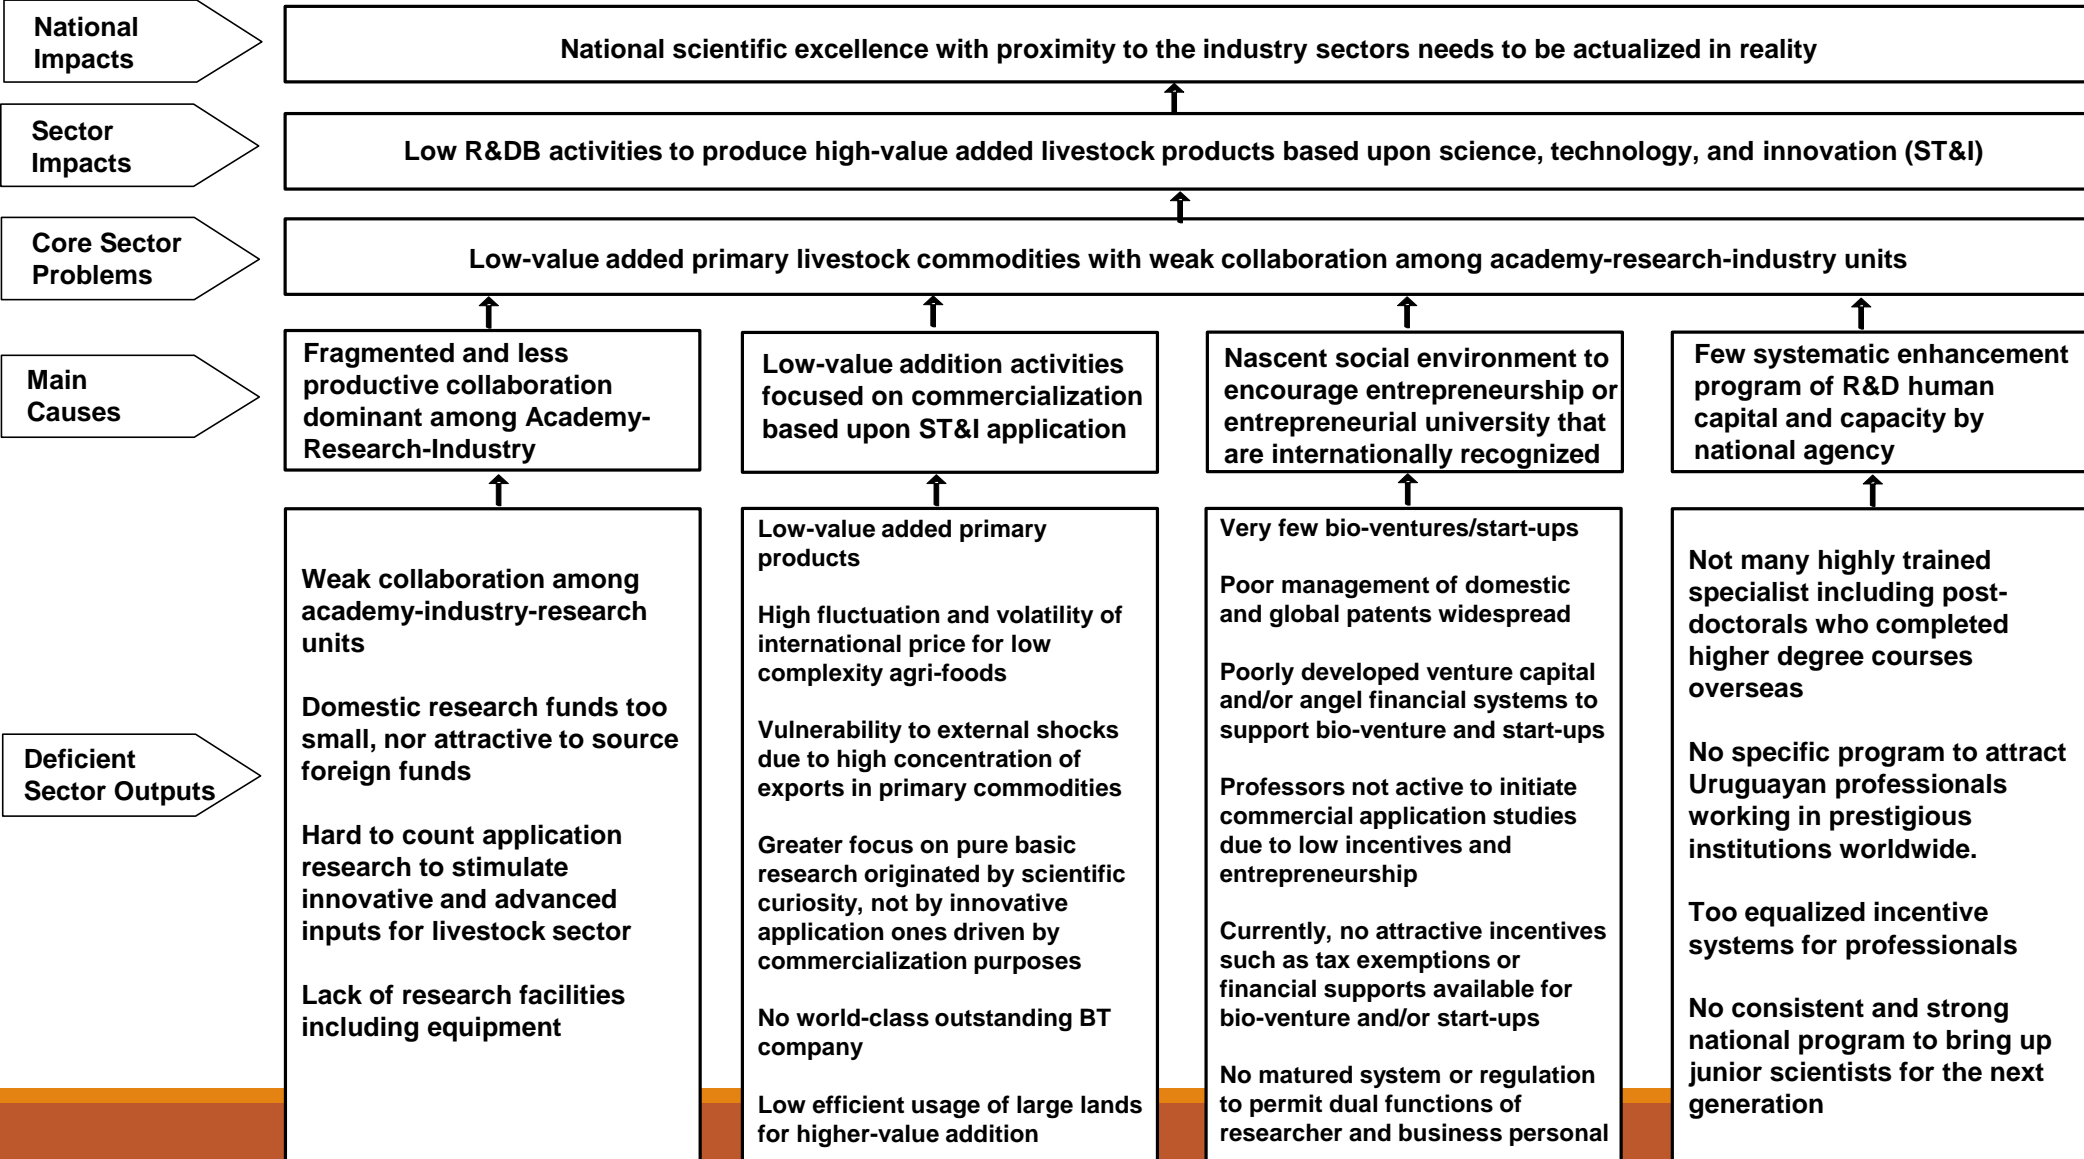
National Impacts

National scientific excellence with proximity to the industry sectors needs to be actualized in reality

Sector Impacts

Low R&DB activities to produce high-value added livestock products based upon science, technology, and innovation (ST&I)

Core Sector Problems

Low-value added primary livestock commodities with weak collaboration among academy-research-industry units

Main Causes

Fragmented and less productive collaboration dominant among Academy-Research-Industry

Low-value addition activities focused on commercialization based upon ST&I application

Nascent social environment to encourage entrepreneurship or entrepreneurial university that are internationally recognized

Few systematic enhancement program of R&D human capital and capacity by national agency

Deficient Sector Outputs

Weak collaboration among academy-industry-research units

Domestic research funds too small, nor attractive to source foreign funds

Hard to count application research to stimulate innovative and advanced inputs for livestock sector

Lack of research facilities including equipment

Low-value added primary products

High fluctuation and volatility of international price for low complexity agri-foods

Vulnerability to external shocks due to high concentration of exports in primary commodities

Greater focus on pure basic research originated by scientific curiosity, not by innovative application ones driven by commercialization purposes

No world-class outstanding BT company

Low efficient usage of large lands for higher-value addition

Very few bio-ventures/start-ups

Poor management of domestic and global patents widespread

Poorly developed venture capital and/or angel financial systems to support bio-venture and start-ups

Professors not active to initiate commercial application studies due to low incentives and entrepreneurship

Currently, no attractive incentives such as tax exemptions or financial supports available for bio-venture and/or start-ups

No matured system or regulation to permit dual functions of researcher and business personal

Not many highly trained specialist including post-doctorals who completed higher degree courses overseas

No specific program to attract Uruguayan professionals working in prestigious institutions worldwide.

Too equalized incentive systems for professionals

No consistent and strong national program to bring up junior scientists for the next generation